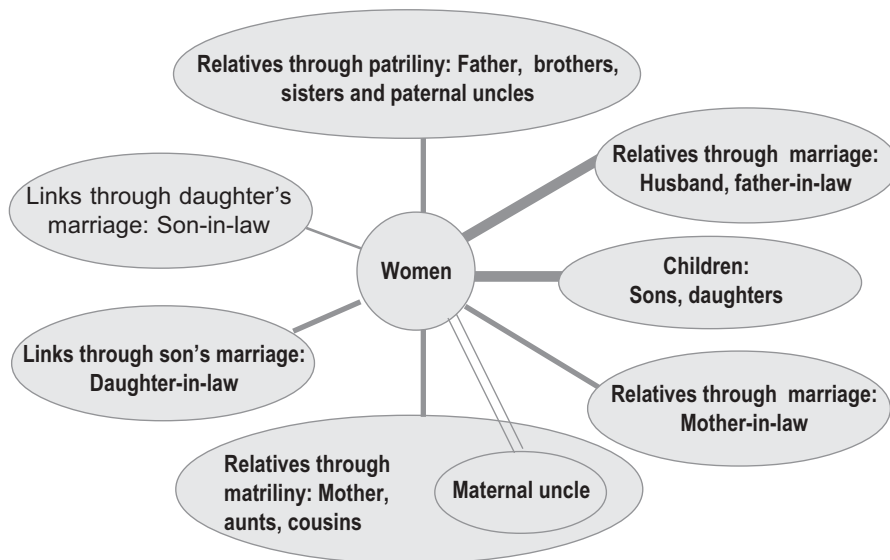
Relatives through patriliny: Father, brothers, sisters and paternal uncles

Links through daughter's marriage: Son-in-law

Relatives through marriage: Husband, father-in-law

Women

Children: Sons, daughters

Links through son's marriage: Daughter-in-law

Relatives through marriage: Mother-in-law

Relatives through matriliny: Mother, aunts, cousins

Maternal uncle